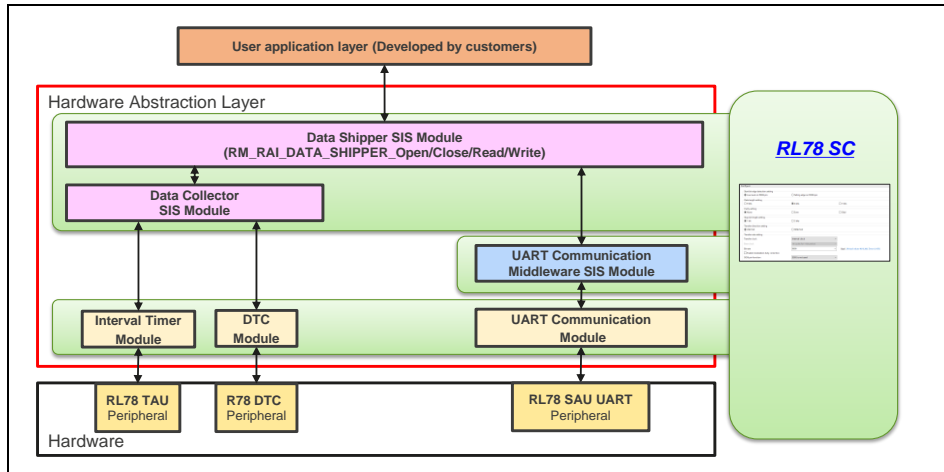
User application layer (Developed by customers)

Hardware Abstraction Layer

Data Shipper SIS Module
(RM_RAI_DATA_SHIPPER_Open/Close/Read/Write)

Data Collector
SIS Module

RL78 SC

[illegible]

UART Communication
Middleware SIS Module

Interval Timer
Module

DTC
Module

UART Communication
Module

RL78 TAU
Peripheral

R78 DTC
Peripheral

RL78 SAU UART
Peripheral

Hardware